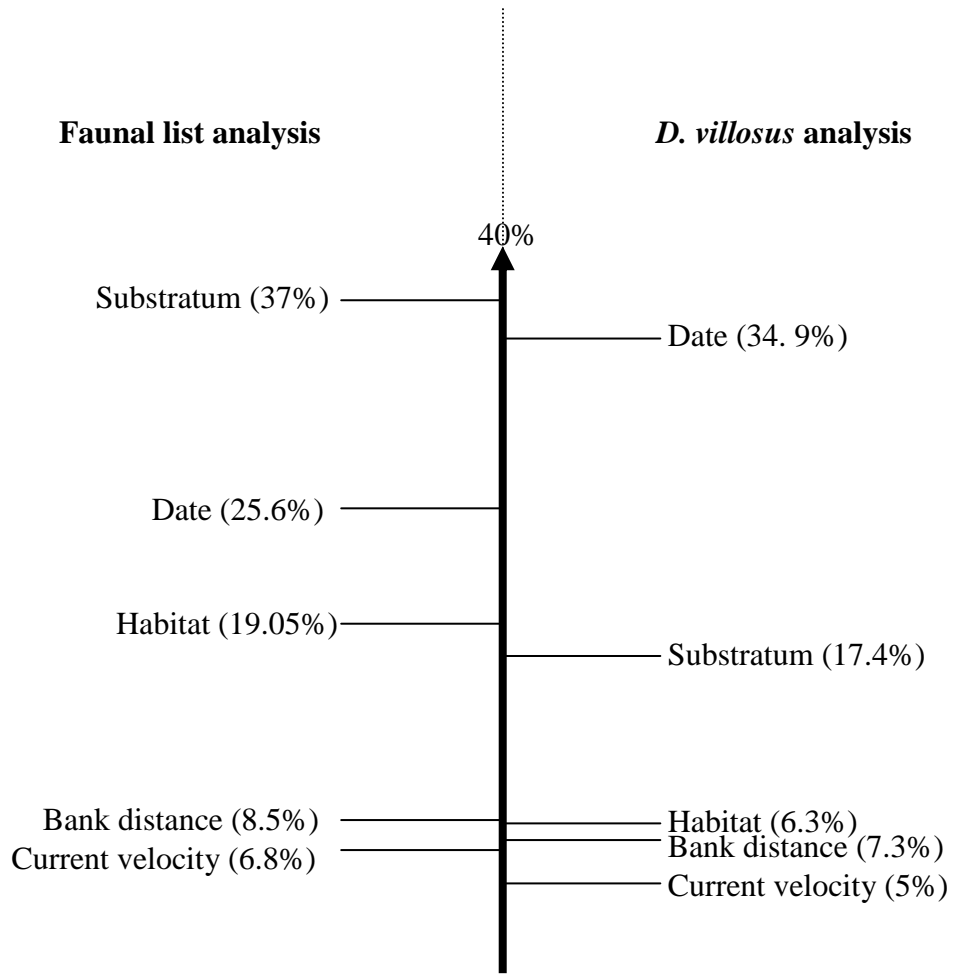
**Faunal list analysis**

***D. villosus* analysis**

40%

Substratum (37%)

Date (34. 9%)

Date (25.6%)

Habitat (19.05%)

Substratum (17.4%)

Bank distance (8.5%)

Habitat (6.3%)

Bank distance (7.3%)

Current velocity (6.8%)

Current velocity (5%)